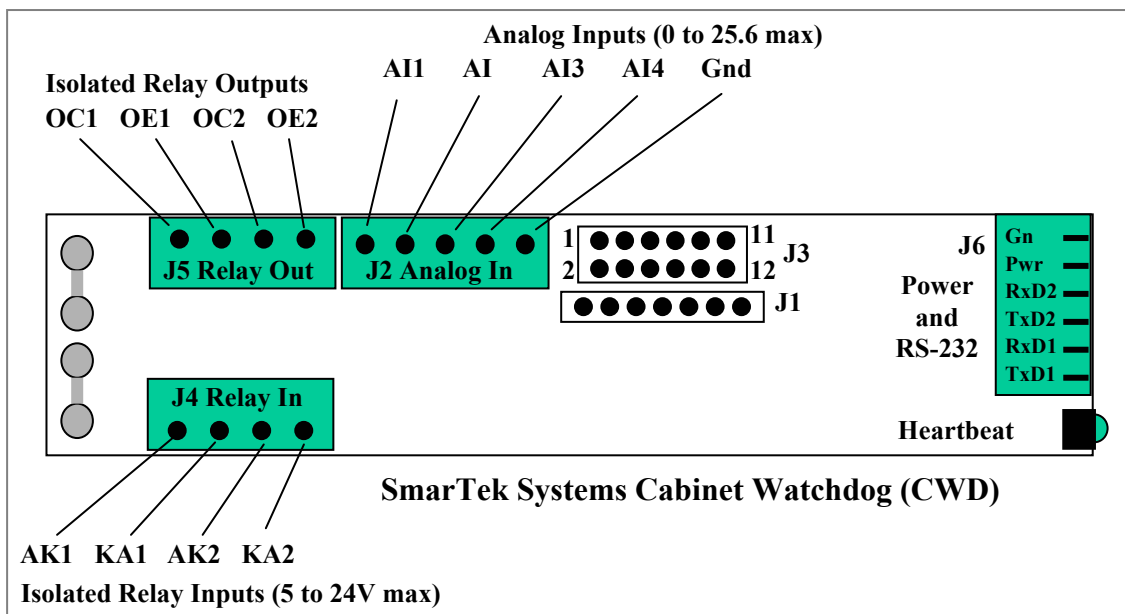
Analog Inputs (0 to 25.6 max)

Isolated Relay Outputs

OC1 OE1 OC2 OE2

AI1 AI AI3 AI4 Gnd

J5 Relay Out

J2 Analog In

1 11
2 12
J3

J1

J6

Gn
Pwr
RxD2
TxD2
RxD1
TxD1

Power and RS-232

J4 Relay In

Heartbeat

SmarTek Systems Cabinet Watchdog (CWD)

AK1 KA1 AK2 KA2

Isolated Relay Inputs (5 to 24V max)